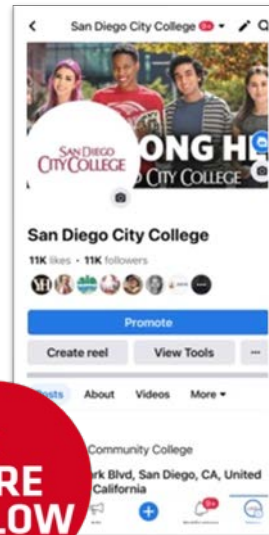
San Diego City College 9+

SAN DIEGO CITY COLLEGE

ONG H

CITY COLLEGE

San Diego City College

11K likes • 11K followers

Promote

Create reel

View Tools

···

osts

About

Videos

More

Community College

ark Blvd, San Diego, CA, United California

RE

LOW